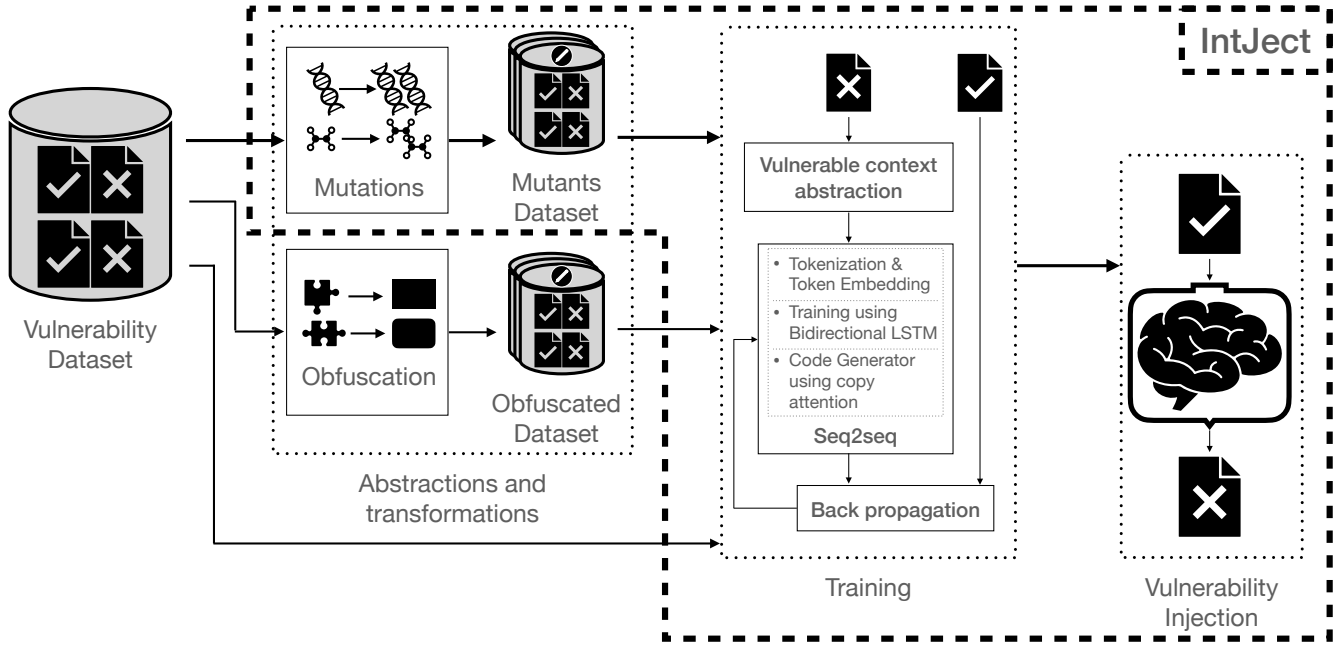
IntJect

Vulnerability Dataset

Mutations

Mutants Dataset

Obfuscation

Obfuscated Dataset

Abstractions and transformations

Vulnerable context abstraction

• Tokenization & Token Embedding
• Training using Bidirectional LSTM
• Code Generator using copy attention

Seq2seq

Back propagation

Training

Vulnerability Injection